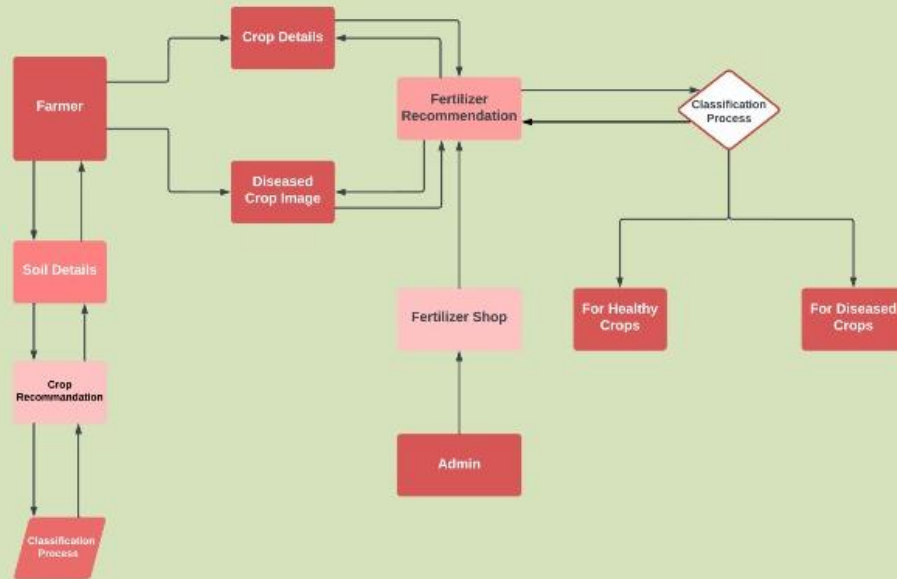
Crop Details

Farmer

Fertilizer Recommendation

Classification Process

Diseased Crop Image

Soil Details

Fertilizer Shop

For Healthy Crops

For Diseased Crops

Crop Recommandation

Admin

Classification Process